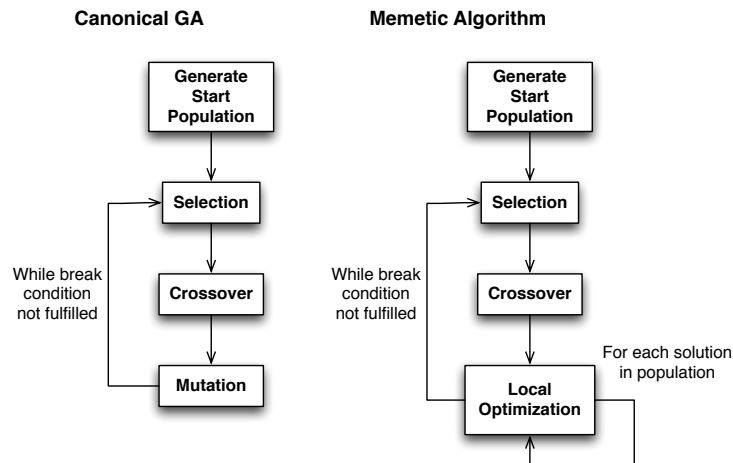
Canonical GA

Generate Start Population

Selection

While break condition not fulfilled

Crossover

Mutation

Memetic Algorithm

Generate Start Population

Selection

While break condition not fulfilled

Crossover

For each solution in population

Local Optimization